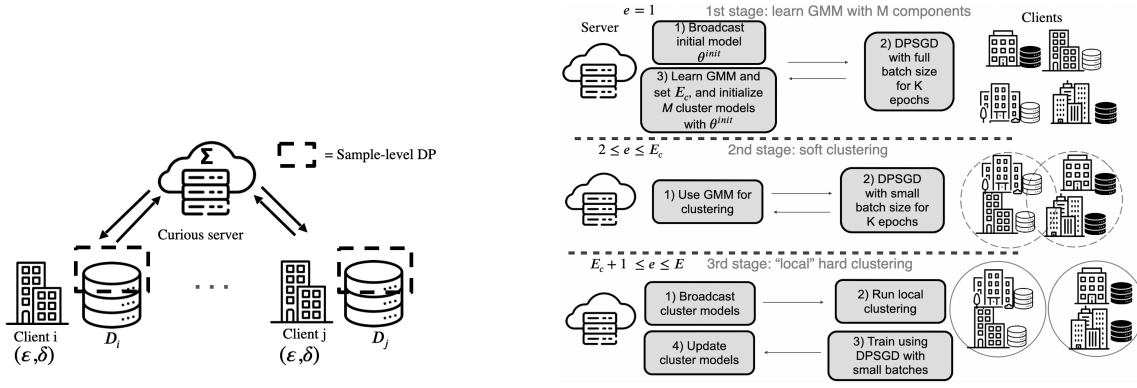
$\Sigma$

= Sample-level DP

Curious server

. . .

Client i
$(\epsilon,\delta)$
$D_i$

Client j
$(\epsilon,\delta)$
$D_j$

$e = 1$ 1st stage: learn GMM with M components

Server

Clients

1) Broadcast initial model $\theta^{init}$

3) Learn GMM and set $E_c$, and initialize $M$ cluster models with $\theta^{init}$

2) DPSGD with full batch size for K epochs

$2 \leq e \leq E_c$ 2nd stage: soft clustering

1) Use GMM for clustering

2) DPSGD with small batch size for K epochs

$E_c + 1 \leq e \leq E$ 3rd stage: "local" hard clustering

1) Broadcast cluster models

2) Run local clustering

4) Update cluster models

3) Train using DPSGD with small batches